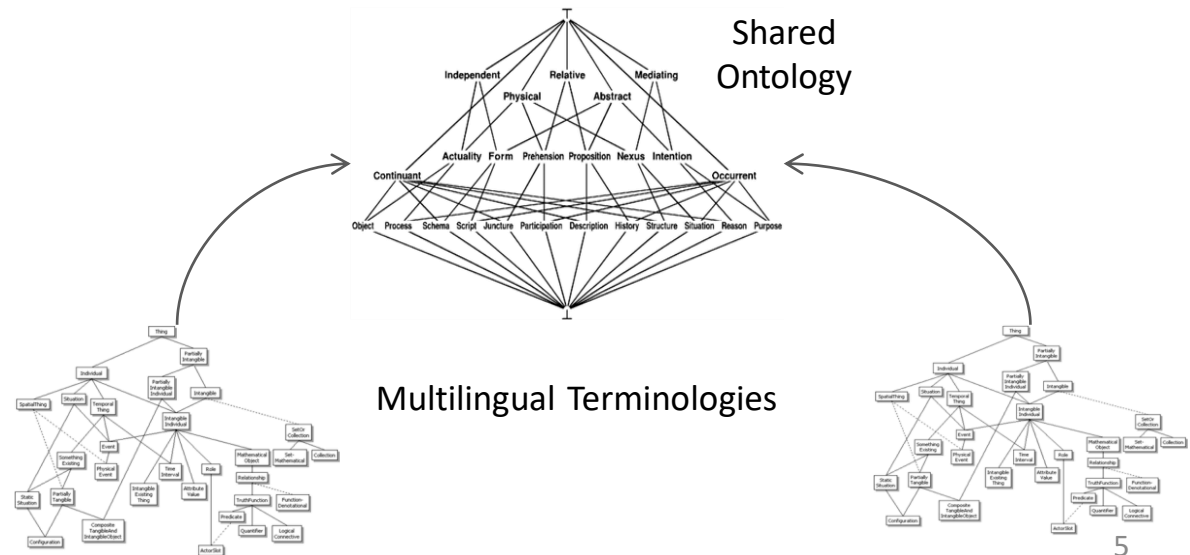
Shared Ontology

Independent Relative Mediating
Physical Abstract
Actuality Form Prehension Proposition Nexus Intention
Continuant Occurrent
Object Process Schema Script Juncture Participation Description History Structure Situation Reason Purpose

Multilingual Terminologies

Thing
Partially Intangible
Individual
Partially Intangible Individual
Intangible
SpatialThing
Situation
Temporal Thing
Intangible Individual
SetOr Collection
Event
Something Existing
Physical Event
Time Interval
Role
Mathematical Object
Set-Mathematical
Collection
Intangible Existing Thing
Attribute Value
Relationship
Static Situation
Partially Tangible
TruthFunction
Function-Denotational
Composite TangibleAnd IntangibleObject
Predicate
Quantifier
Logical Connective
Configuration
ActorSlot

Thing
Partially Intangible
Individual
Partially Intangible Individual
Intangible
SpatialThing
Situation
Temporal Thing
Intangible Individual
SetOr Collection
Event
Something Existing
Physical Event
Mathematical Object
Set-Mathematical
Collection
Relationship
Time Interval
Role
Intangible Existing Thing
Attribute Value
Static Situation
Partially Tangible
TruthFunction
Function-Denotational
Composite TangibleAnd IntangibleObject
Predicate
Quantifier
Logical Connective
Configuration
ActorSlot

5